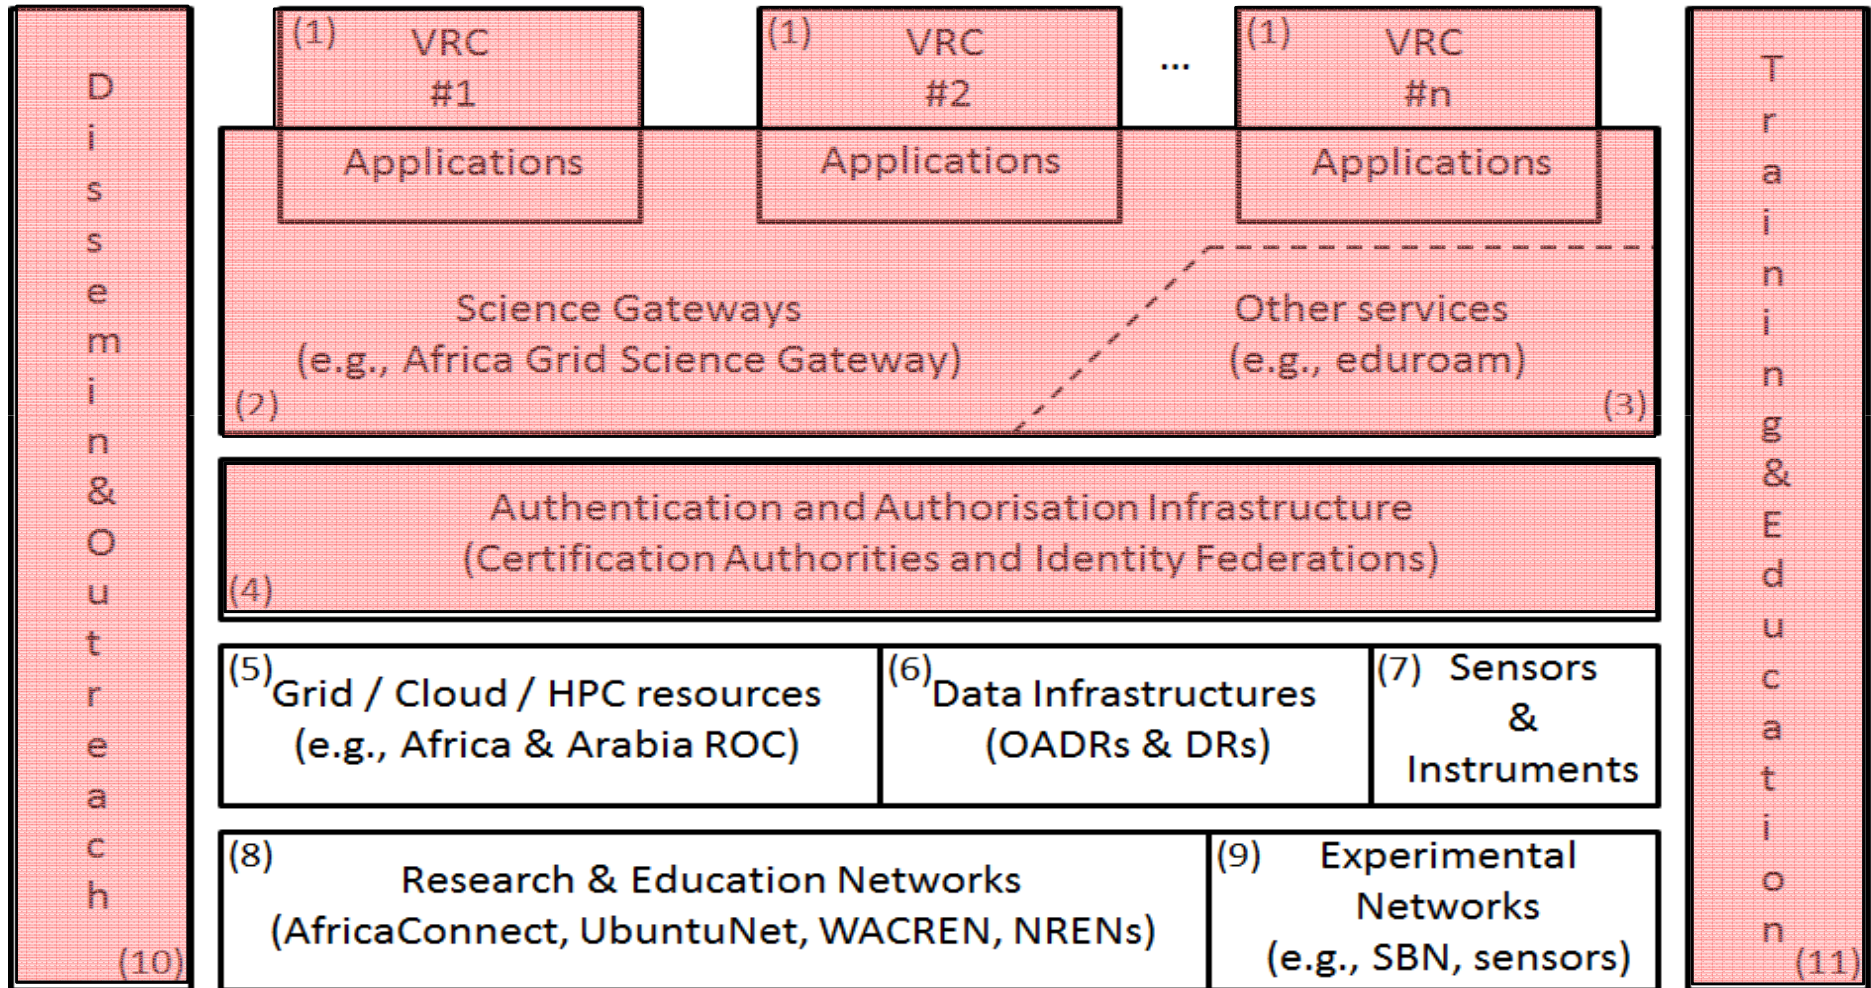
D
i
s
s
e
m
i
n
&
O
u
t
r
e
a
c
h
(10)

(1) VRC #1
Applications

(1) VRC #2
Applications

...

(1) VRC #n
Applications

Science Gateways
(e.g., Africa Grid Science Gateway)
(2)

Other services
(e.g., eduroam)
(3)

Authentication and Authorisation Infrastructure
(Certification Authorities and Identity Federations)
(4)

(5) Grid / Cloud / HPC resources
(e.g., Africa & Arabia ROC)

(6) Data Infrastructures
(OADRs & DRs)

(7) Sensors
&
Instruments

(8)
Research & Education Networks
(AfricaConnect, UbuntuNet, WACREN, NRENs)

(9) Experimental
Networks
(e.g., SBN, sensors)

T
r
a
i
n
i
n
g
&
E
d
u
c
a
t
i
o
n
(11)